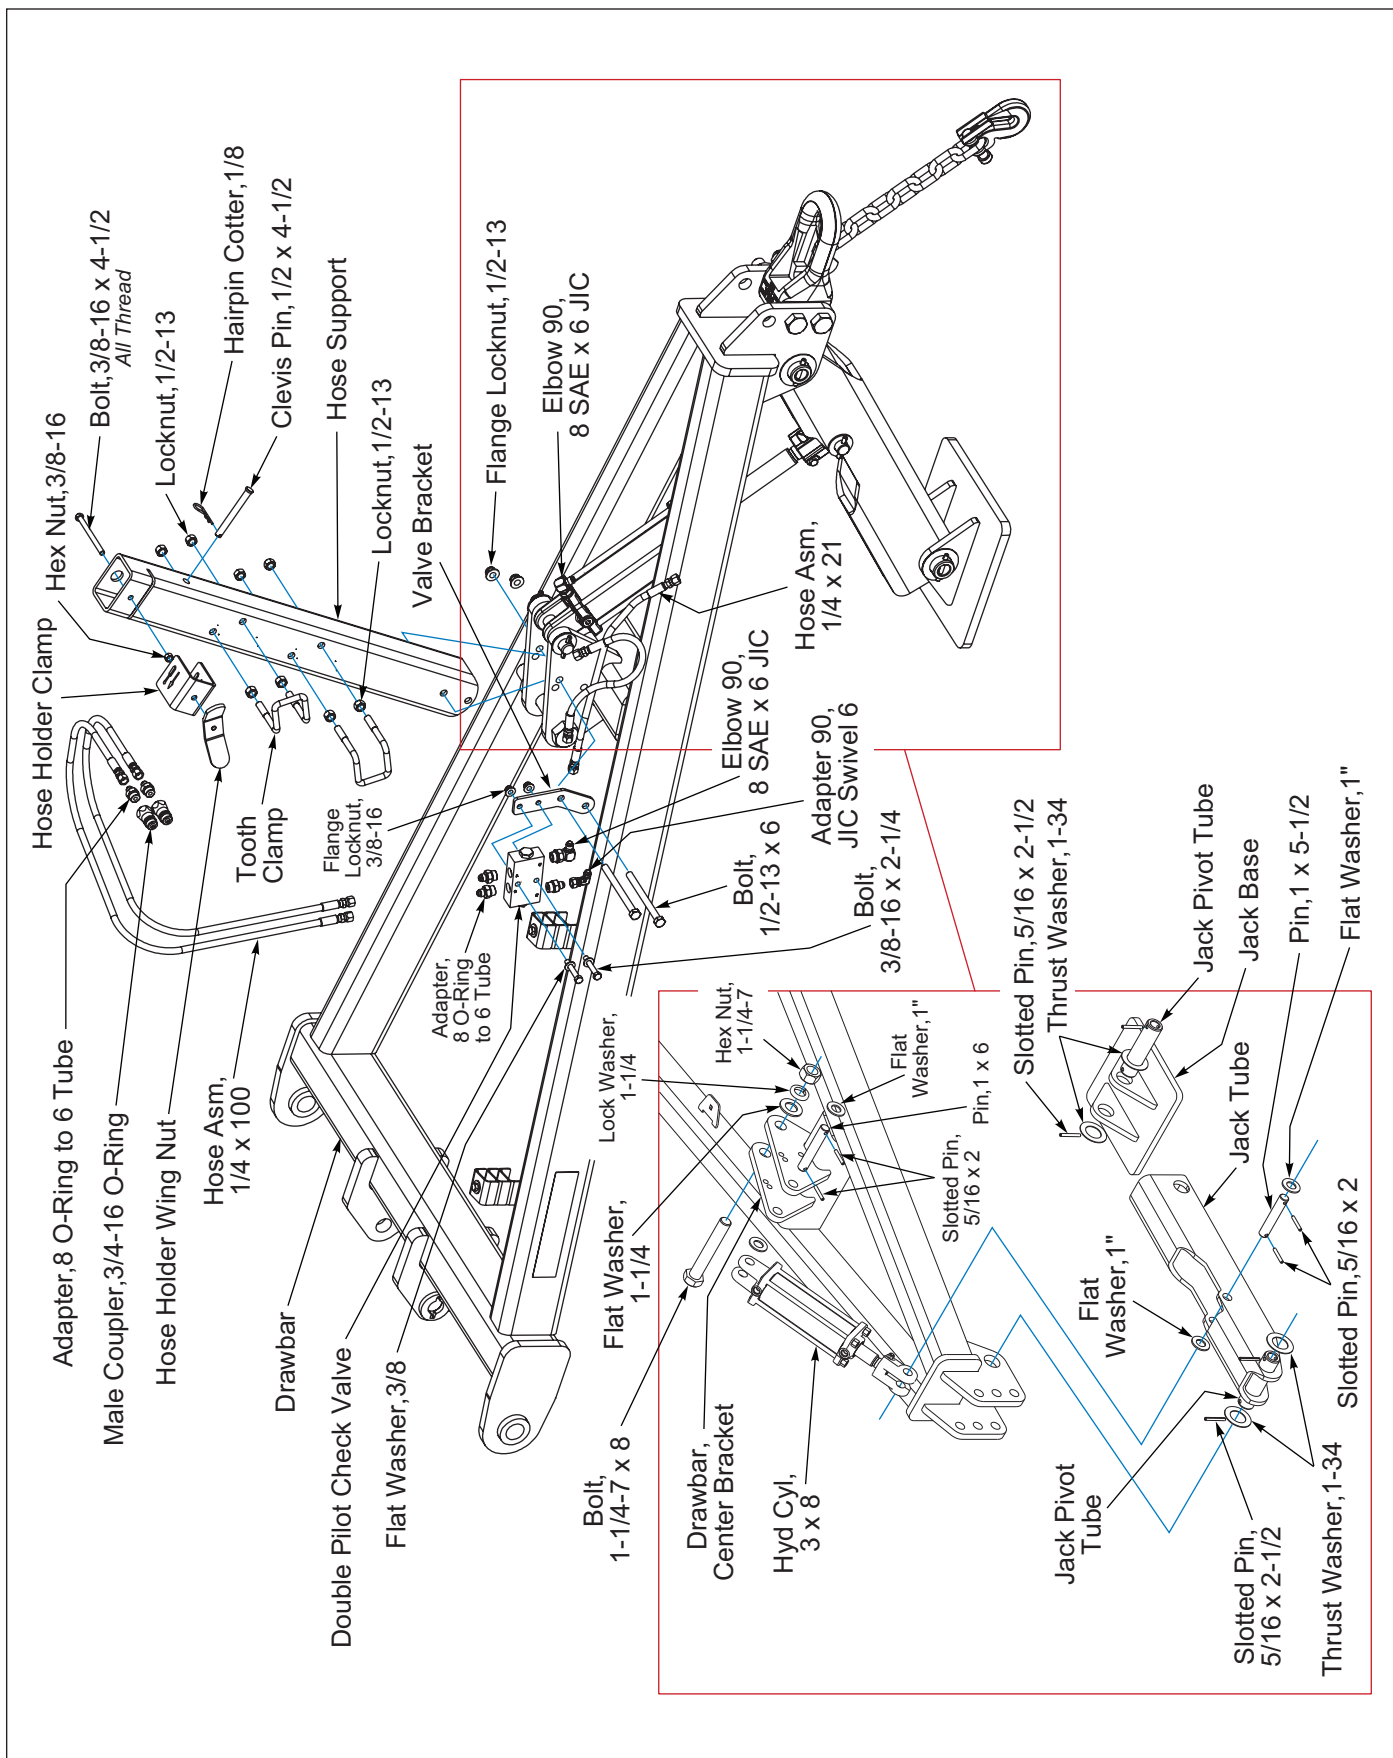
Hose Holder Clamp
Hex Nut,3/8-16
Bolt,3/8-16 x 4-1/2
All Thread
Locknut,1/2-13
Hairpin Cotter,1/8
Clevis Pin,1/2 x 4-1/2
Hose Support
Locknut,1/2-13
Valve Bracket
Flange Locknut,1/2-13
Elbow 90,
8 SAE x 6 JIC
Hose Asm,
1/4 x 21
Elbow 90,
8 SAE x 6 JIC
Adapter 90,
JIC Swivel 6
Bolt,
1/2-13 x 6
Bolt,
3/8-16 x 2-1/4
Tooth
Clamp
Flange
Locknut,
3/8-16
Adapter,
8 O-Ring
to 6 Tube
Adapter,8 O-Ring to 6 Tube
Male Coupler,3/4-16 O-Ring
Hose Holder Wing Nut
Hose Asm,
1/4 x 100
Drawbar
Double Pilot Check Valve
Flat Washer,3/8
Hex Nut,
1-1/4-7
Lock Washer,
1-1/4
Flat
Washer,1"
Pin,1 x 6
Slotted Pin,
5/16 x 2
Flat Washer,
1-1/4
Bolt,
1-1/4-7 x 8
Drawbar,
Center Bracket
Hyd Cyl,
3 x 8
Slotted Pin,5/16 x 2-1/2
Thrust Washer,1-34
Jack Pivot Tube
Jack Base
Pin,1 x 5-1/2
Flat Washer,1"
Jack Tube
Flat
Washer,1"
Slotted Pin,5/16 x 2
Jack Pivot
Tube
Slotted Pin,
5/16 x 2-1/2
Thrust Washer,1-34